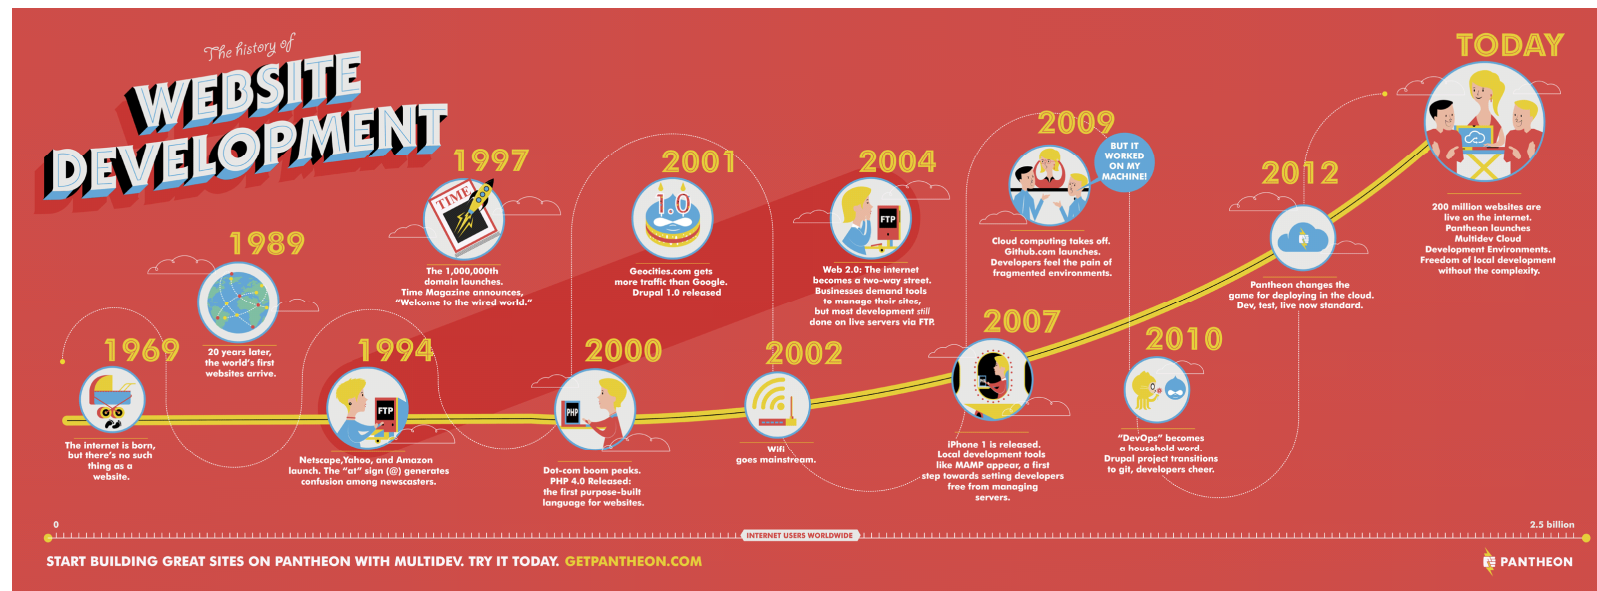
The history of
WEBSITE DEVELOPMENT

1969
The internet is born, but there's no such thing as a website.

1989
20 years later, the world's first websites arrive.

1994
FTP
Netscape,Yahoo, and Amazon launch. The "at" sign (@) generates confusion among newscasters.

1997
TIME
The 1,000,000th domain launches. Time Magazine announces, "Welcome to the wired world."

2000
PHP
Dot-com boom peaks. PHP 4.0 Released: the first purpose-built language for websites.

2001
1.0
Geocities.com gets more traffic than Google. Drupal 1.0 released

2002
WiFi goes mainstream.

2004
FTP
Web 2.0: The internet becomes a two-way street. Businesses demand tools to manage their sites, but most development still done on live servers via FTP.

2007
iPhone 1 is released. Local development tools like MAMP appear, a first step towards setting developers free from managing servers.

2009
BUT IT WORKED ON MY MACHINE!
Cloud computing takes off. Github.com launches. Developers feel the pain of fragmented environments.

2010
"DevOps" becomes a household word. Drupal project transitions to git, developers cheer.

2012
Pantheon changes the game for deploying in the cloud. Dev, test, live now standard.

TODAY
200 million websites are live on the internet. Pantheon launches Multidev Cloud Development Environments. Freedom of local development without the complexity.

0
INTERNET USERS WORLDWIDE
2.5 billion

START BUILDING GREAT SITES ON PANTHEON WITH MULTIDEV. TRY IT TODAY. GETPANTHEON.COM
PANTHEON